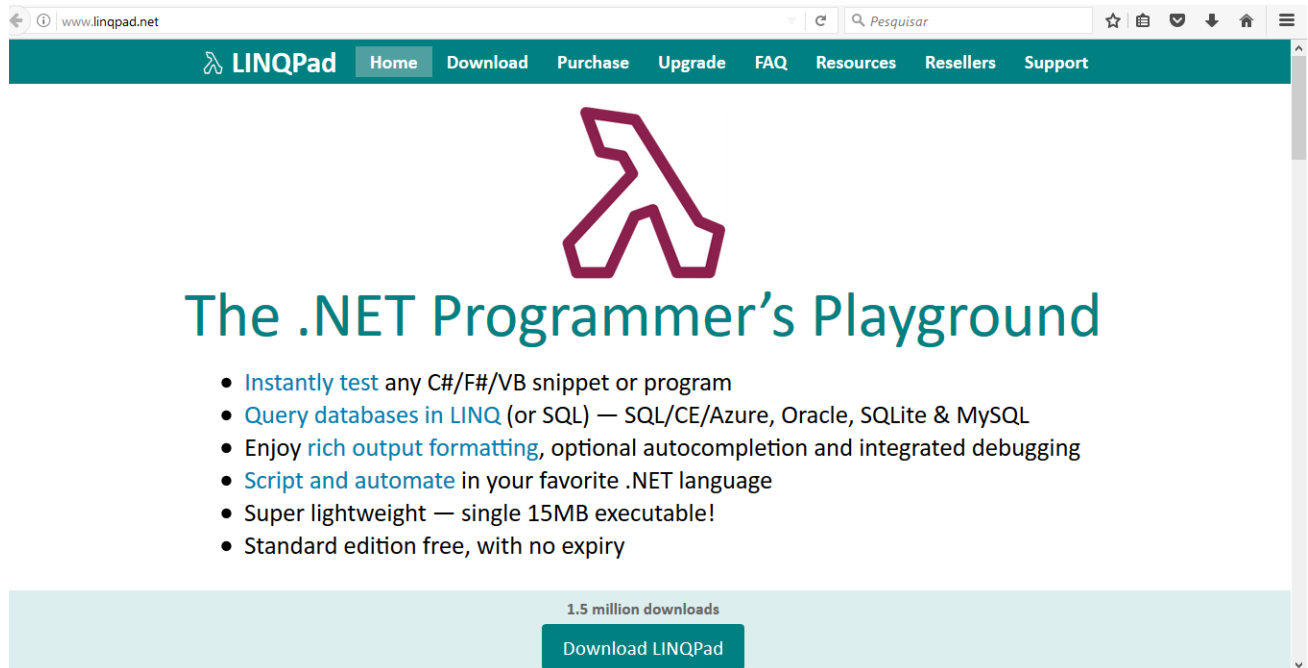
www.linqpad.net

Pesquisar

LINQPad Home Download Purchase Upgrade FAQ Resources Resellers Support

The .NET Programmer’s Playground

- Instantly test any C#/F#/VB snippet or program
- Query databases in LINQ (or SQL) — SQL/CE/Azure, Oracle, SQLite & MySQL
- Enjoy rich output formatting, optional autocompletion and integrated debugging
- Script and automate in your favorite .NET language
- Super lightweight — single 15MB executable!
- Standard edition free, with no expiry

1.5 million downloads

Download LINQPad